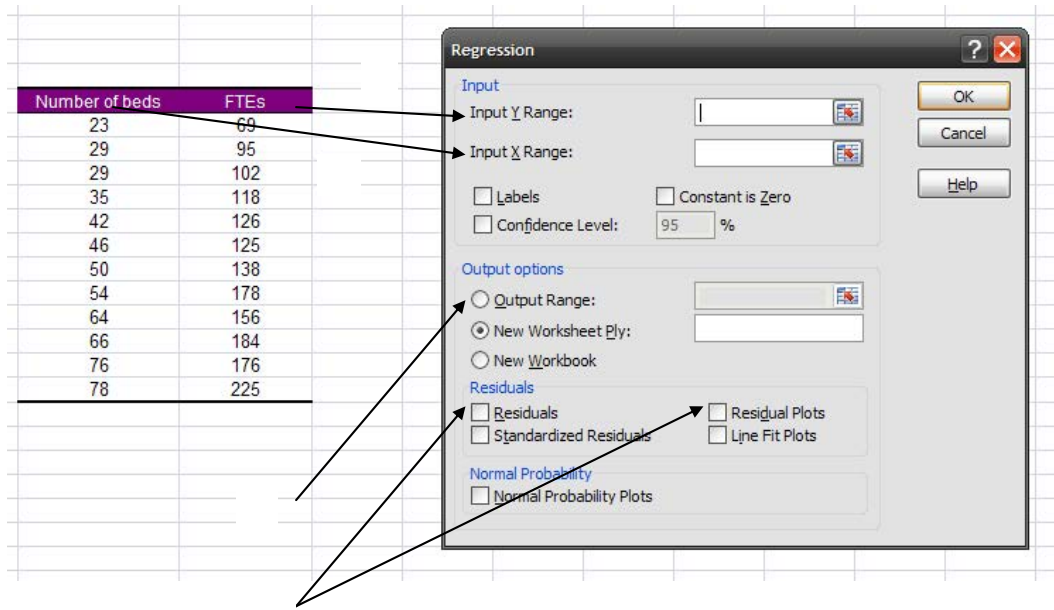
| Number of beds | FTEs |
|---|---|
| 23 | 69 |
| 29 | 95 |
| 29 | 102 |
| 35 | 118 |
| 42 | 126 |
| 46 | 125 |
| 50 | 138 |
| 54 | 178 |
| 64 | 156 |
| 66 | 184 |
| 76 | 176 |
| 78 | 225 |

Regression

Input
Input Y Range:
Input X Range:
Labels
Constant is Zero
Confidence Level: 95 %

OK
Cancel
Help

Output options
Output Range:
New Worksheet Ply:
New Workbook

Residuals
Residuals
Residual Plots
Standardized Residuals
Line Fit Plots

Normal Probability
Normal Probability Plots